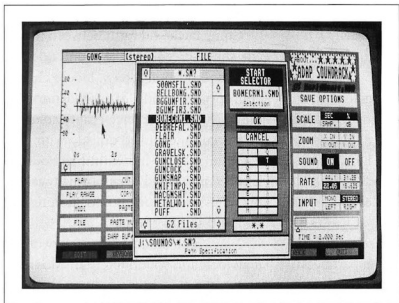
GONG [Stereo] FILE

ADAP SOUNDRACK

*.SN?

500MSFIL.SND
BELLBONG.SND
BGGUNFIR.SND
BGUNFIR3.SND
BOMECRN1.SND
DEBREFAL.SND
FLAIR .SND
GONG .SND
GRAVELSK.SND
GUNCLOSE.SND
GUNCOCK .SND
GUNSNAP .SND
KNIFIMPO.SND
MACGNSHT.SND
METALWD1.SND
PUFF .SND

62 Files

START SELECTOR

BOMECRN1.SND
Selection

OK

CANCEL

*.*

J:\SOUNDS\*.SN?
Path Specification

SAVE OPTIONS

SCALE

SEC

ZOOM

SOUND ON OFF

RATE

INPUT MONO STEREO

PLAY
PLAY RANGE
MODI
FILE
CUT
COP
PASTE
PASTE MI
SWAP BUF

TIME = 2.000 Sec